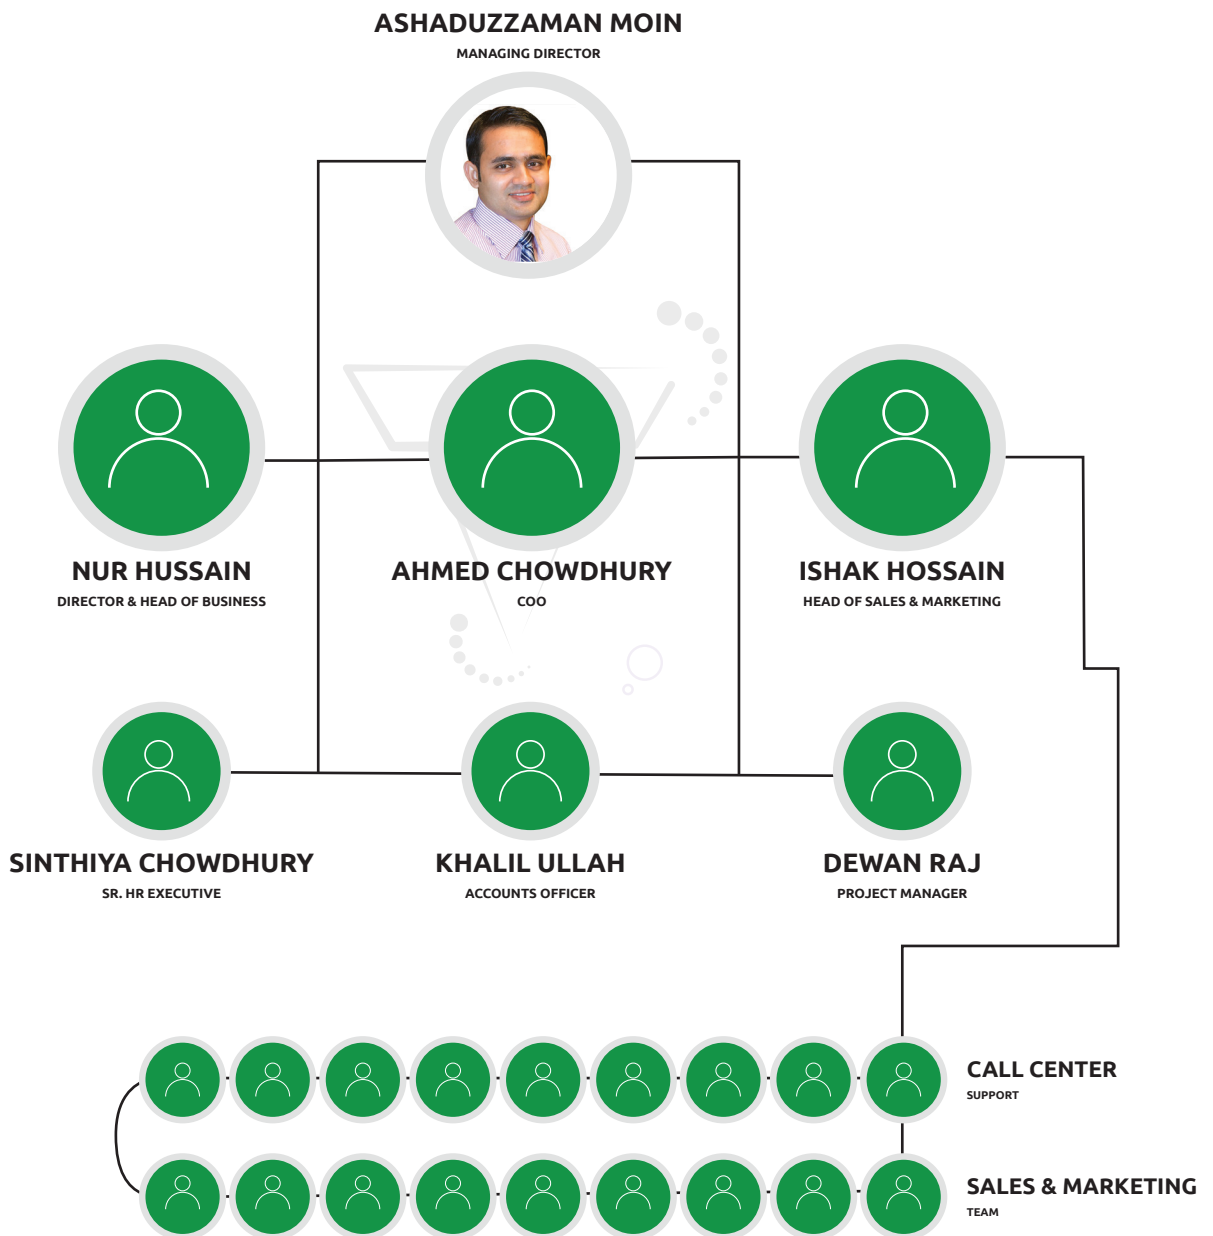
ASHADUZZAMAN MOIN
MANAGING DIRECTOR

NUR HUSSAIN
DIRECTOR & HEAD OF BUSINESS

AHMED CHOWDHURY
COO

ISHAK HOSSAIN
HEAD OF SALES & MARKETING

SINTHIYA CHOWDHURY
SR. HR EXECUTIVE

KHALIL ULLAH
ACCOUNTS OFFICER

DEWAN RAJ
PROJECT MANAGER

CALL CENTER
SUPPORT

SALES & MARKETING
TEAM